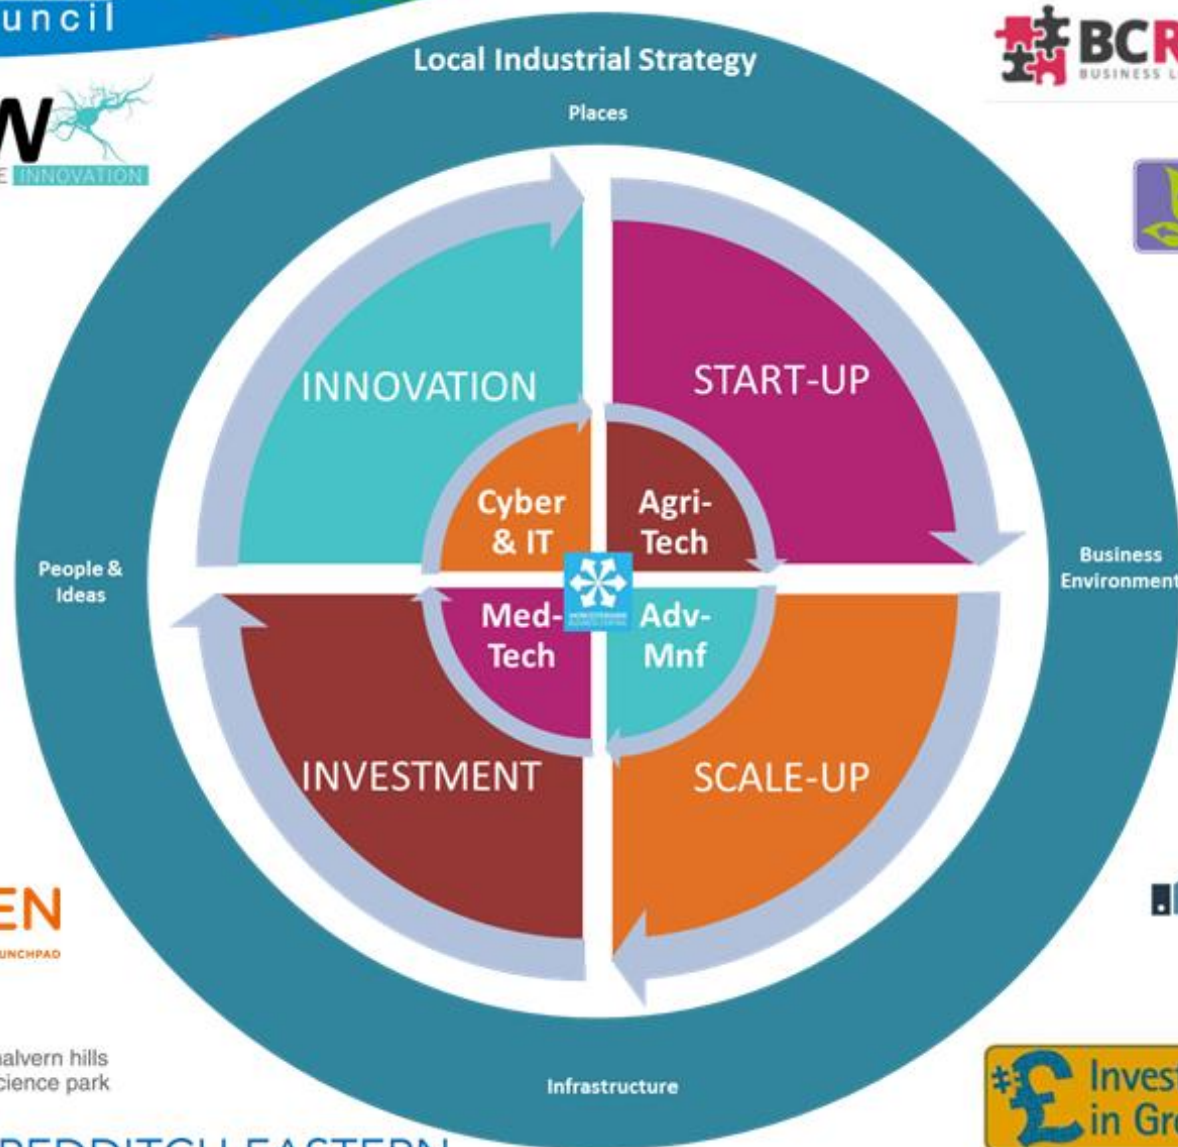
uncil

W
E INNOVATION

BCR
BUSINESS L

Local Industrial Strategy

Places

INNOVATION

START-UP

Cyber & IT

Agri-Tech

People & Ideas

Business Environment

Med-Tech

Adv-Mnf

INVESTMENT

SCALE-UP

EN
UNCHPAD

alvern hills
cience park

Infrastructure

Invest
in Gr

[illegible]